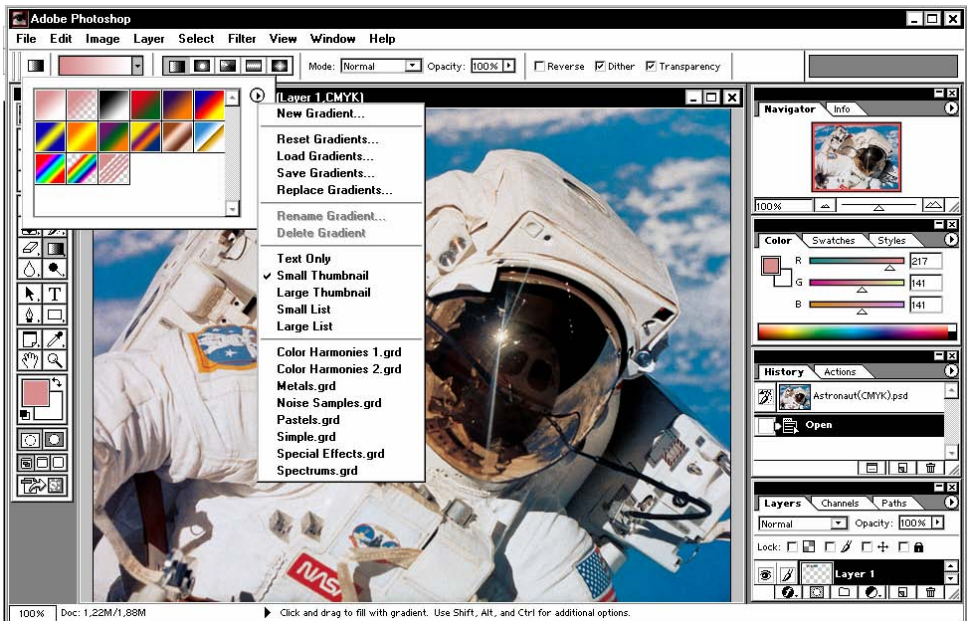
Adobe Photoshop

File Edit Image Layer Select Filter View Window Help

Mode: Normal Opacity: 100% Reverse Dither Transparency

(Layer 1,CMYK)

New Gradient...
Reset Gradients...
Load Gradients...
Save Gradients...
Replace Gradients...
Rename Gradient...
Delete Gradient
Text Only
Small Thumbnail
Large Thumbnail
Small List
Large List
Color Harmonies 1.grd
Color Harmonies 2.grd
Metals.grd
Noise Samples.grd
Pastels.grd
Simple.grd
Special Effects.grd
Spectrums.grd

Navigator Info
100%

Color Swatches Styles
R 217
G 141
B 141

History Actions
Astronaut(CMYK).psd
Open

Layers Channels Paths
Normal Opacity: 100%
Lock:
Layer 1

T

NASA

100% Doc: 1,22M/1,88M Click and drag to fill with gradient. Use Shift, Alt, and Ctrl for additional options.